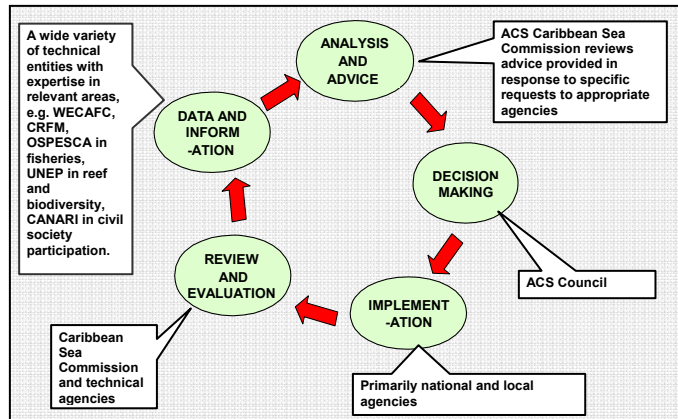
A wide variety of technical entities with expertise in relevant areas, e.g. WECAFC, CRFM, OSPESCA in fisheries, UNEP in reef and biodiversity, CANARI in civil society participation.

ANALYSIS AND ADVICE

ACS Caribbean Sea Commission reviews advice provided in response to specific requests to appropriate agencies

DATA AND INFORM -ATION

DECISION MAKING

ACS Council

REVIEW AND EVALUATION

IMPLEMENT -ATION

Caribbean Sea Commission and technical agencies

Primarily national and local agencies